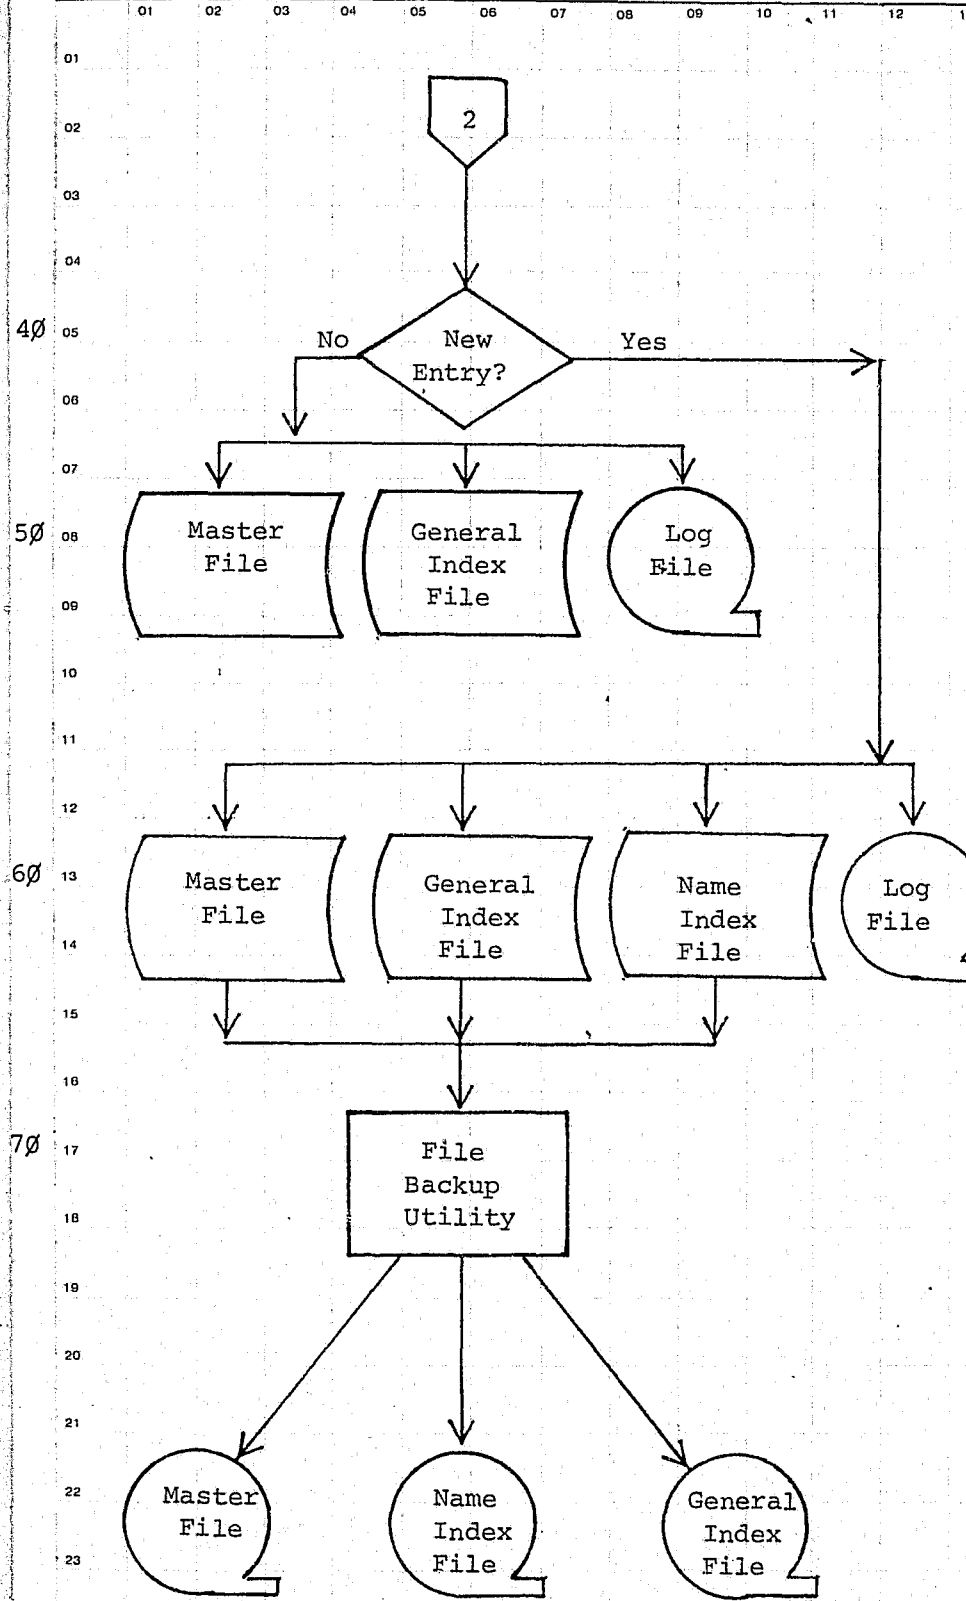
01 02 03 04 05 06 07 08 09 10 11 12

01

02

03

04

40 05

06

07

50 08

09

10

11

12

60 13

14

15

16

70 17

18

19

20

21

22

23

2

New Entry?

No

Yes

Master File

General Index File

Log File

Master File

General Index File

Name Index File

Log File

File Backup Utility

Master File

Name Index File

General Index File